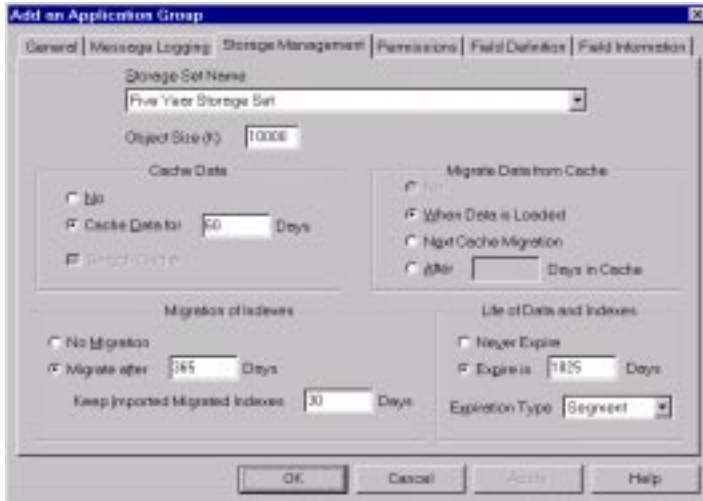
Add an Application Group

General | Message Logging | Storage Management | Permissions | Field Definition | Field Information

Storage Set Name

Five Year Storage Set

Object Size (K) 10000

Cache Data

No

Cache Data for 60 Days

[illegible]

Migrate Data from Cache

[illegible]

When Data is Loaded

Next Cache Migration

After Days in Cache

Migration of Indexes

No Migration

Migrate after 365 Days

Keep Imported Migrated Indexes 30 Days

Life of Data and Indexes

Never Expire

Expire in 1825 Days

Expiration Type Segment

OK Cancel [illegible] Help